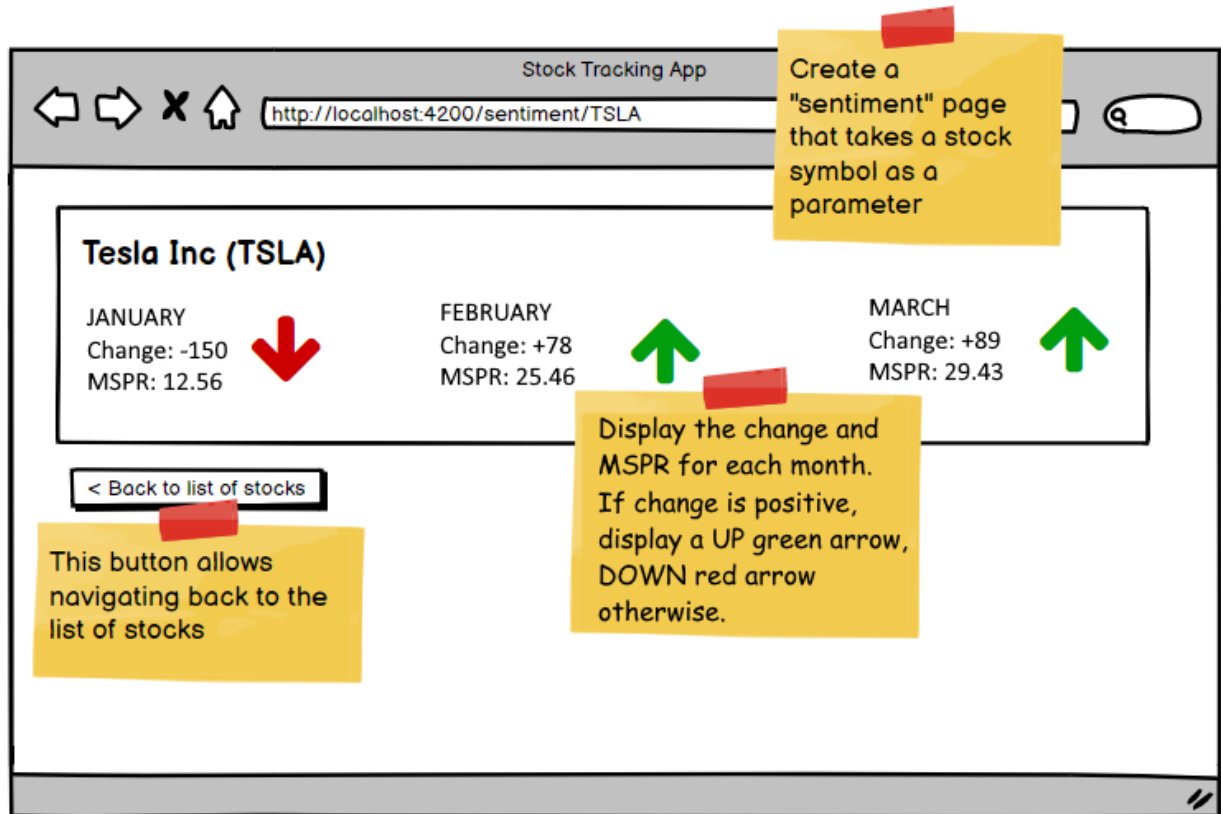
Stock Tracking App

http://localhost:4200/sentiment/TSLA

Create a "sentiment" page that takes a stock symbol as a parameter

Tesla Inc (TSLA)

JANUARY
Change: -150
MSPR: 12.56

FEBRUARY
Change: +78
MSPR: 25.46

MARCH
Change: +89
MSPR: 29.43

Display the change and MSPR for each month. If change is positive, display a UP green arrow, DOWN red arrow otherwise.

< Back to list of stocks

This button allows navigating back to the list of stocks